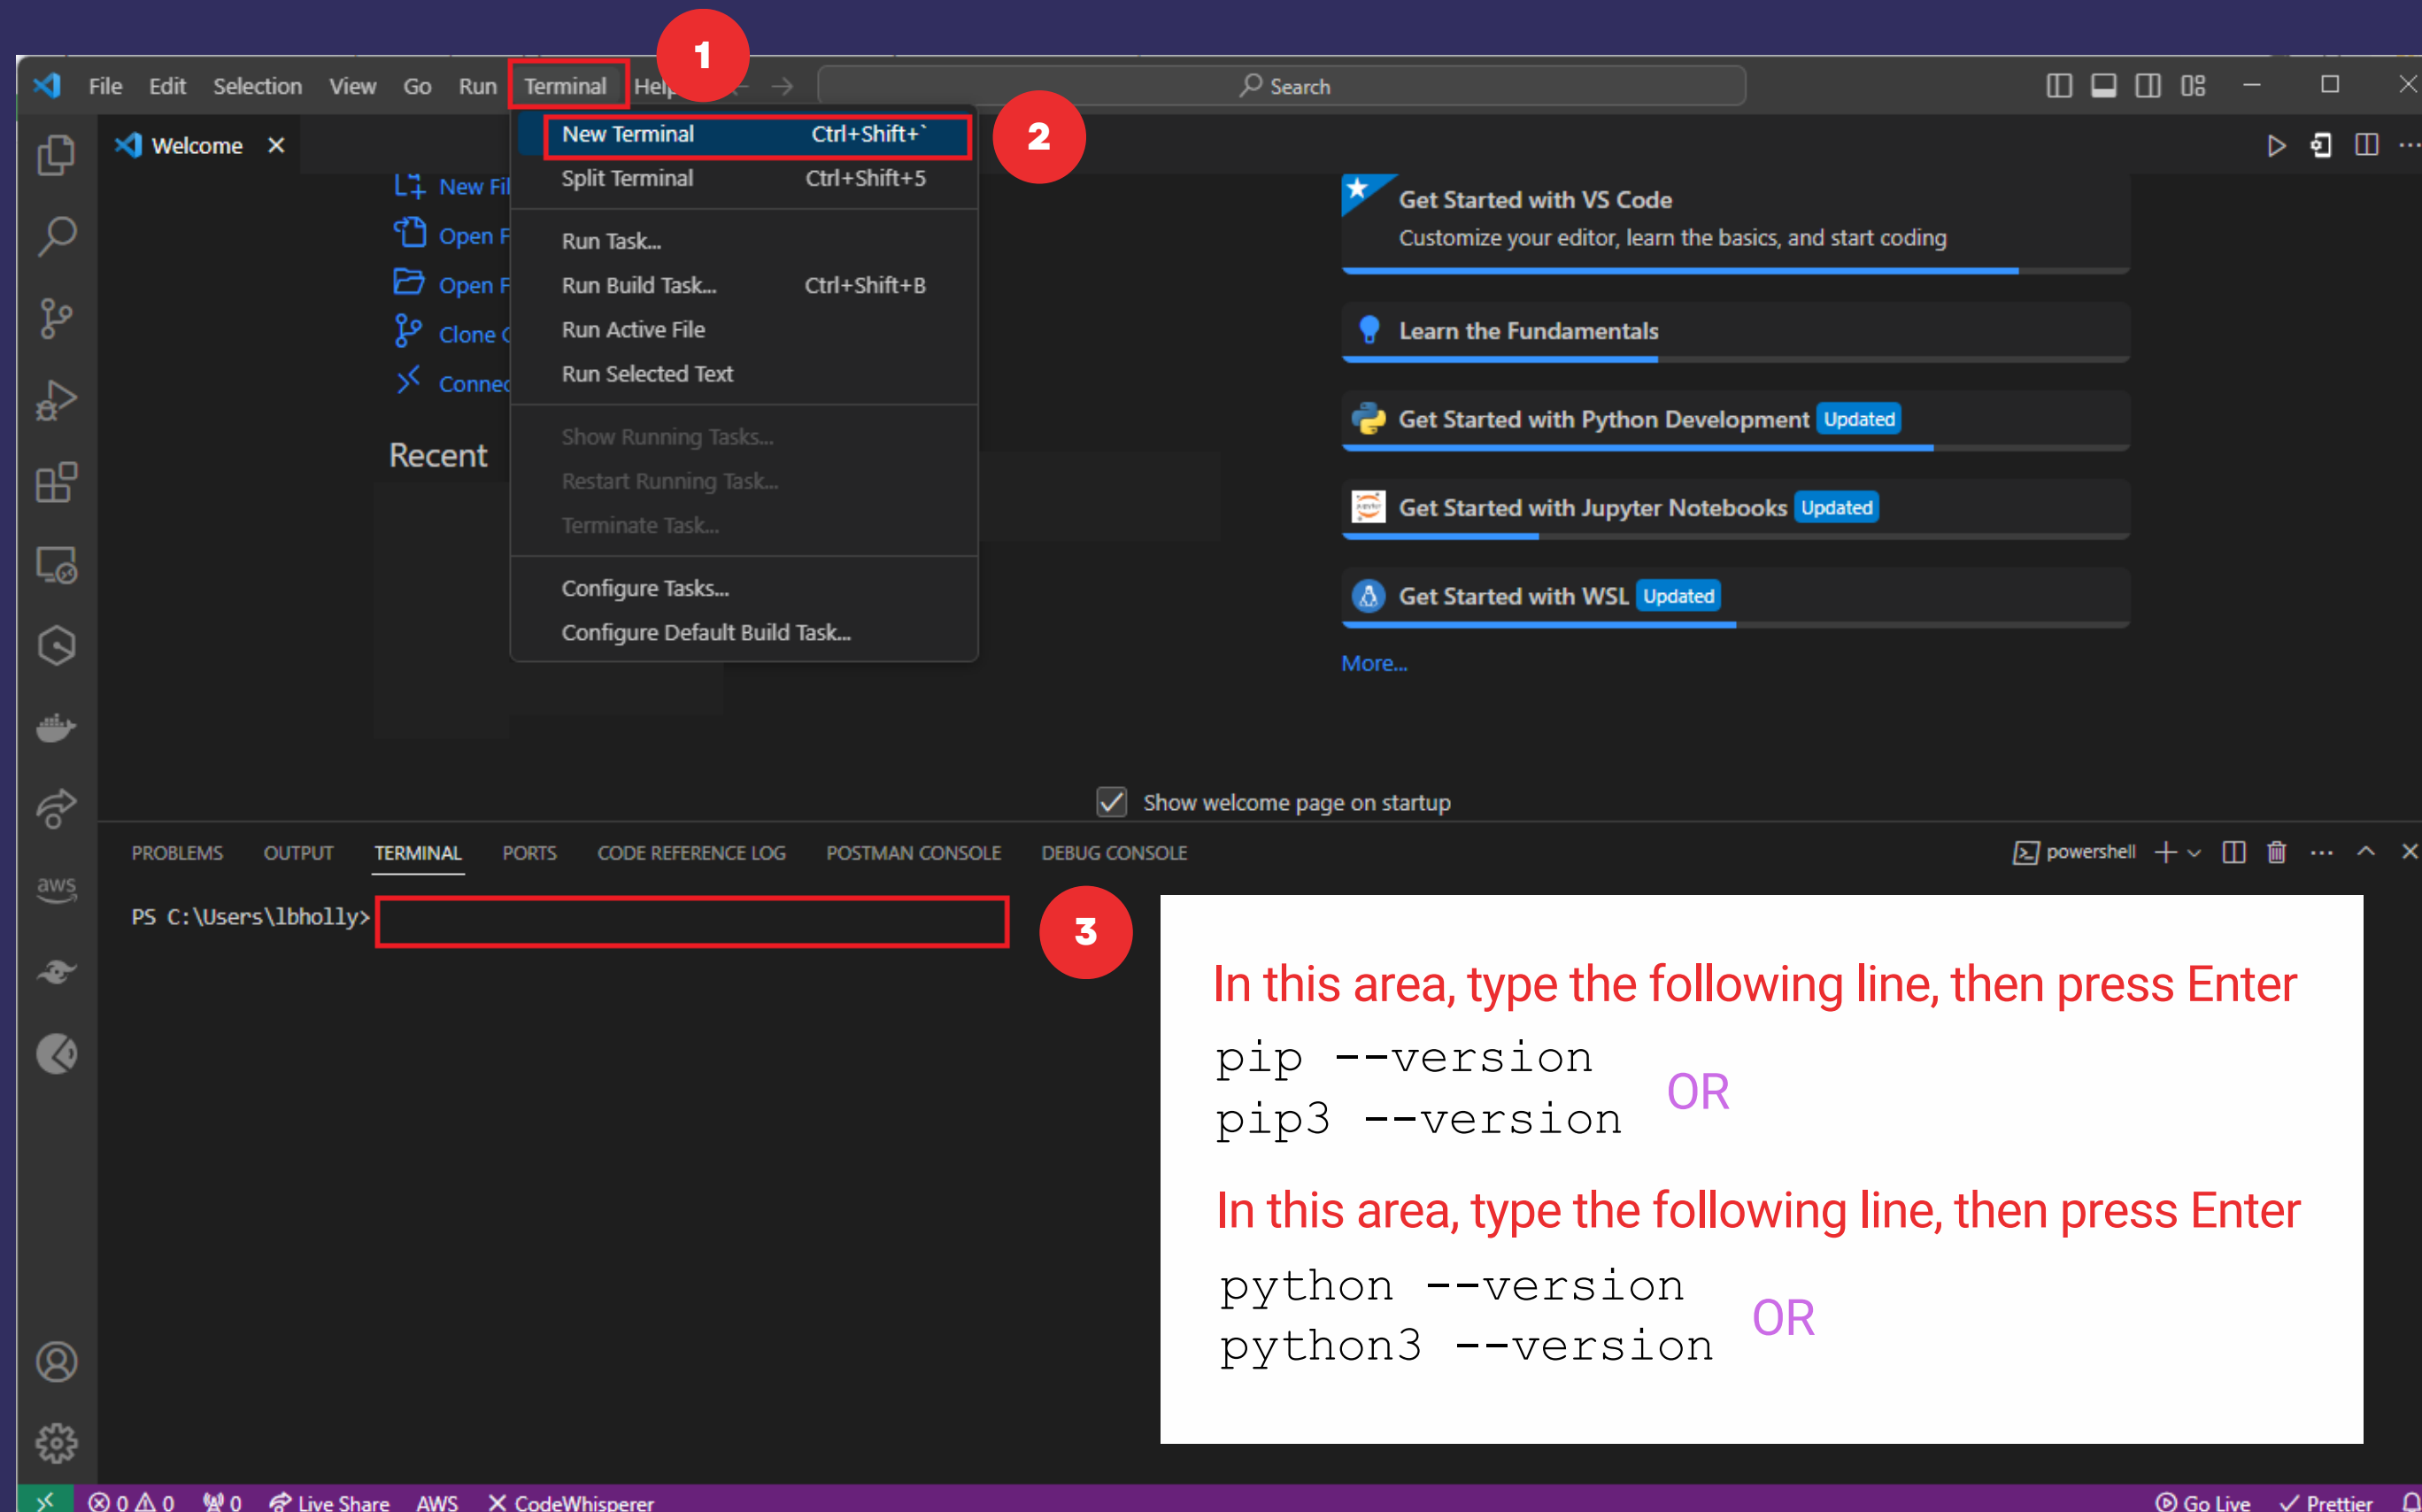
File Edit Selection View Go Run Terminal Help

1

Search

New Terminal Ctrl+Shift+`
Split Terminal Ctrl+Shift+5

2

Run Task...
Run Build Task... Ctrl+Shift+B
Run Active File
Run Selected Text

Show Running Tasks...
Restart Running Task...
Terminate Task...

Configure Tasks...
Configure Default Build Task...

Welcome ✕

New Fil
Open F
Open F
Clone
Connec

Recent

Get Started with VS Code
Customize your editor, learn the basics, and start coding

Learn the Fundamentals

Get Started with Python Development Updated

Get Started with Jupyter Notebooks Updated

Get Started with WSL Updated

More...

Show welcome page on startup

PROBLEMS OUTPUT TERMINAL PORTS CODE REFERENCE LOG POSTMAN CONSOLE DEBUG CONSOLE

powershell

PS C:\Users\lbholly>

3

In this area, type the following line, then press Enter

pip --version
pip3 --version

OR

In this area, type the following line, then press Enter

python --version
python3 --version

OR

aws

⊗ 0 ⚠ 0 0 Live Share AWS CodeWhisperer Go Live Prettier